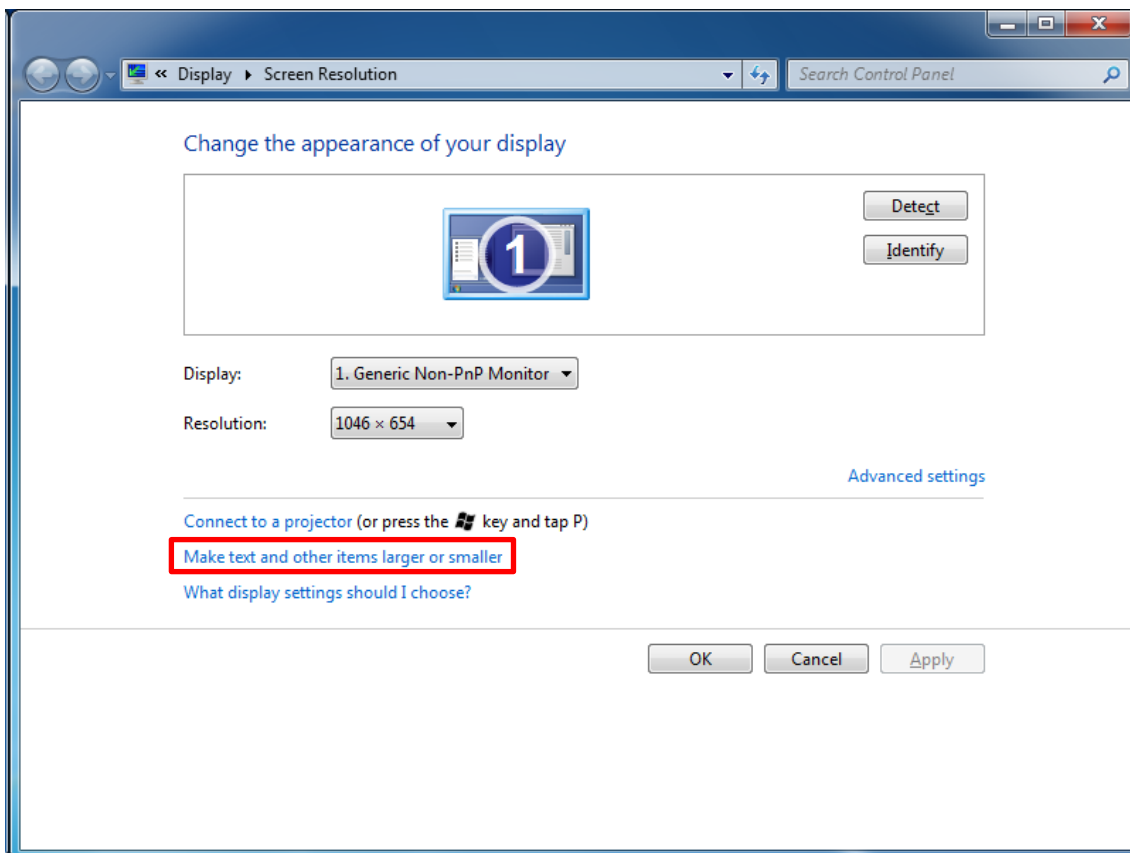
« Display ▸ Screen Resolution

Search Control Panel

Change the appearance of your display

1

Detect

Identify

Display: 1. Generic Non-PnP Monitor

Resolution: 1046 × 654

Advanced settings

Connect to a projector (or press the key and tap P)

Make text and other items larger or smaller

What display settings should I choose?

OK

Cancel

Apply